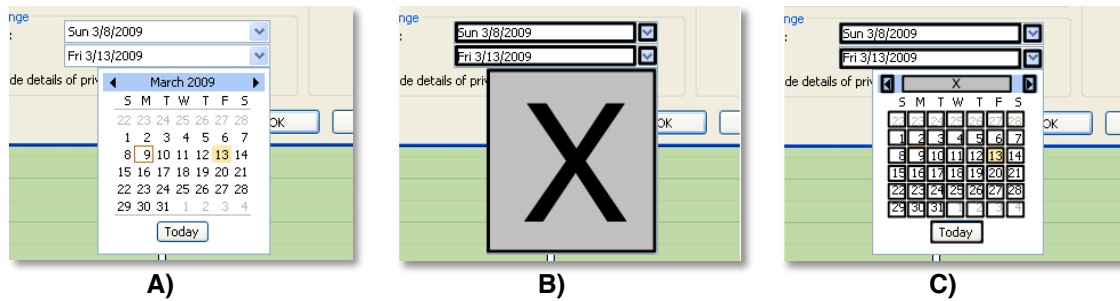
nge
:
Sun 3/8/2009
Fri 3/13/2009
de details of priv
March 2009

| S | M | T | W | T | F | S |
|---|---|---|---|---|---|---|
| 22 | 23 | 24 | 25 | 26 | 27 | 28 |
| 1 | 2 | 3 | 4 | 5 | 6 | 7 |
| 8 | 9 | 10 | 11 | 12 | 13 | 14 |
| 15 | 16 | 17 | 18 | 19 | 20 | 21 |
| 22 | 23 | 24 | 25 | 26 | 27 | 28 |
| 29 | 30 | 31 | 1 | 2 | 3 | 4 |

Today
OK

A)

nge
:
Sun 3/8/2009
Fri 3/13/2009
de details of priv
X
OK

B)

nge
:
Sun 3/8/2009
Fri 3/13/2009
de details of priv
X

| S | M | T | W | T | F | S |
|---|---|---|---|---|---|---|
| 22 | 23 | 24 | 25 | 26 | 27 | 28 |
| 1 | 2 | 3 | 4 | 5 | 6 | 7 |
| 8 | 9 | 10 | 11 | 12 | 13 | 14 |
| 15 | 16 | 17 | 18 | 19 | 20 | 21 |
| 22 | 23 | 24 | 25 | 26 | 27 | 28 |
| 29 | 30 | 31 | 1 | 2 | 3 | 4 |

Today
OK

C)